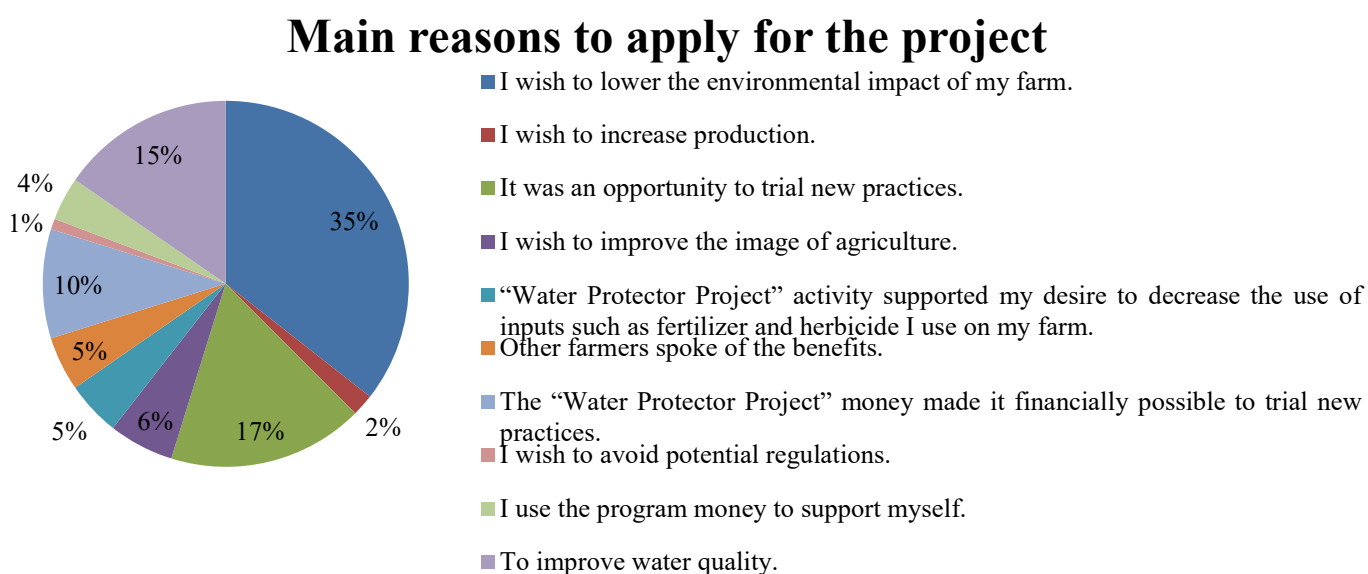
Main reasons to apply for the project

15%
4%
1%
35%
10%
5%
5%
6%
17%
2%

I wish to lower the environmental impact of my farm.

I wish to increase production.

It was an opportunity to trial new practices.

I wish to improve the image of agriculture.

"Water Protector Project" activity supported my desire to decrease the use of inputs such as fertilizer and herbicide I use on my farm.

Other farmers spoke of the benefits.

The "Water Protector Project" money made it financially possible to trial new practices.

I wish to avoid potential regulations.

I use the program money to support myself.

To improve water quality.